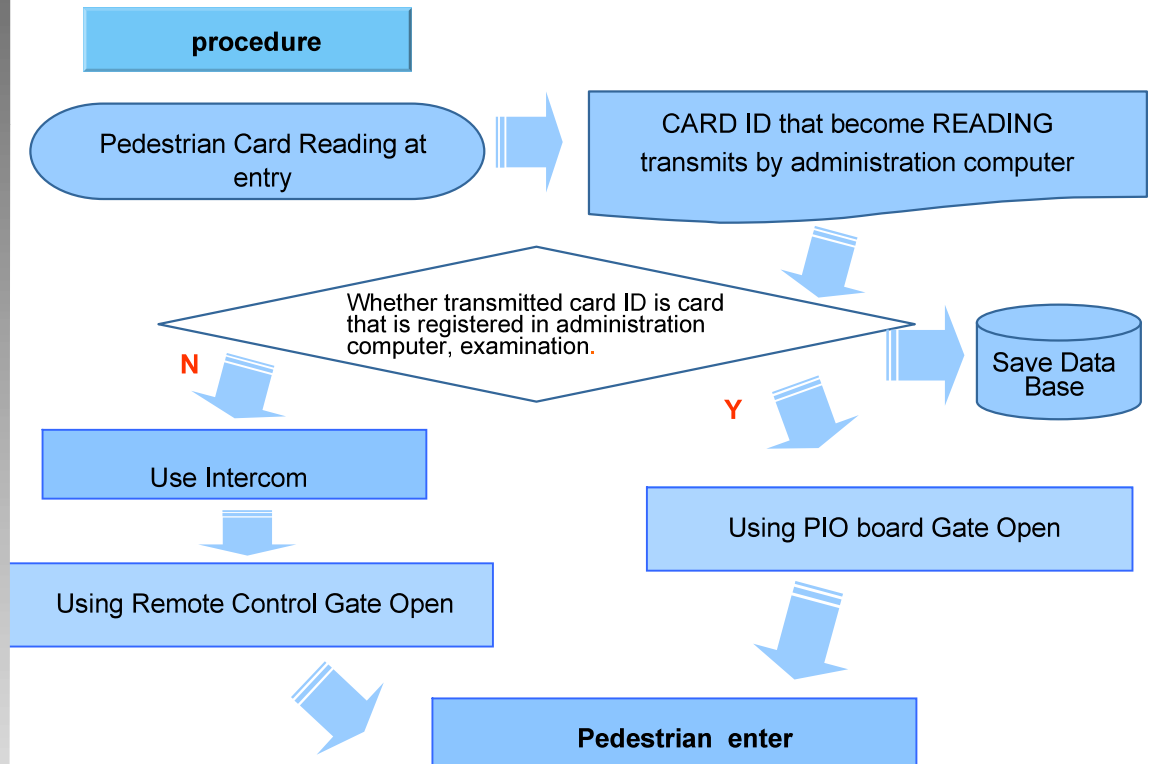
procedure

Pedestrian Card Reading at entry

CARD ID that become READING transmits by administration computer

Whether transmitted card ID is card that is registered in administration computer, examination.

Save Data Base

N

Y

Use Intercom

Using PIO board Gate Open

Using Remote Control Gate Open

Pedestrian enter